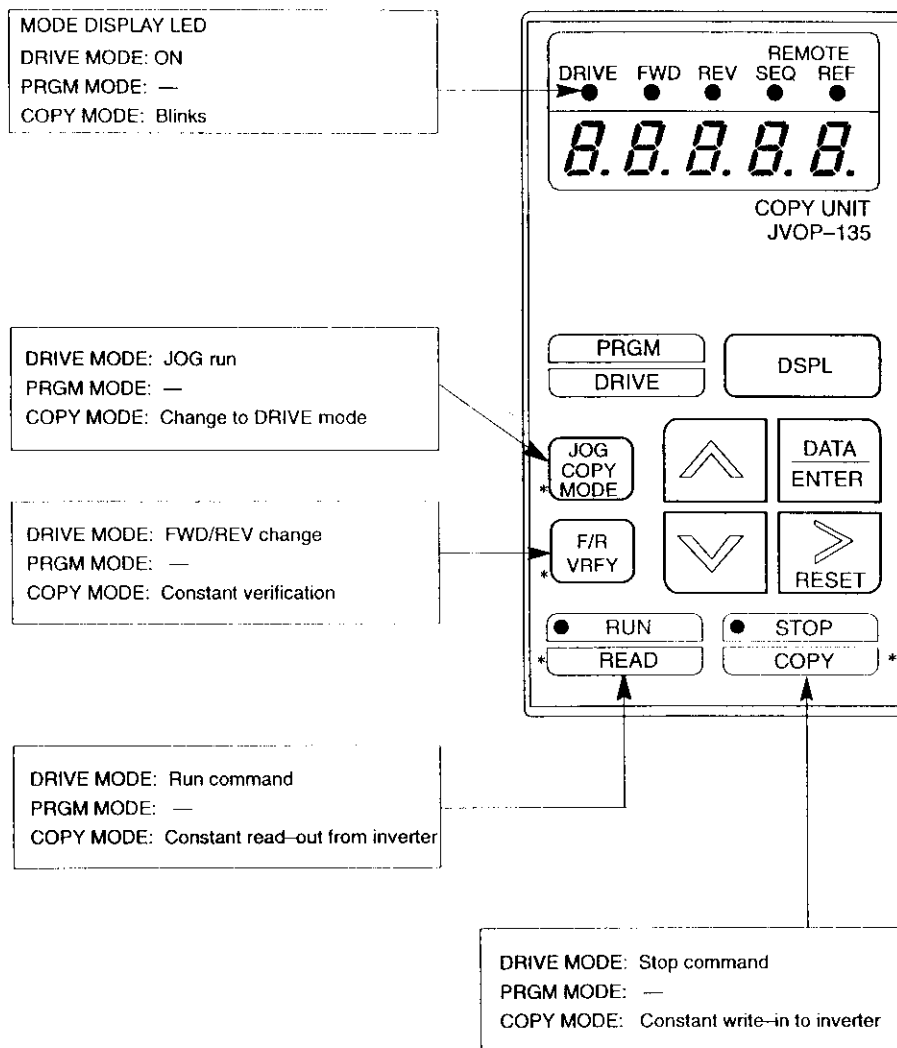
MODE DISPLAY LED
DRIVE MODE: ON
PRGM MODE: —
COPY MODE: Blinks

DRIVE FWD REV REMOTE SEQ REF

8.8.8.8.8.

COPY UNIT
JVOP–135

DRIVE MODE: JOG run
PRGM MODE: —
COPY MODE: Change to DRIVE mode

PRGM
DRIVE

DSPL

JOG
COPY
*MODE

DATA
ENTER

DRIVE MODE: FWD/REV change
PRGM MODE: —
COPY MODE: Constant verification

*F/R
VRFY

RESET

RUN
*READ

STOP
COPY *

DRIVE MODE: Run command
PRGM MODE: —
COPY MODE: Constant read–out from inverter

DRIVE MODE: Stop command
PRGM MODE: —
COPY MODE: Constant write–in to inverter